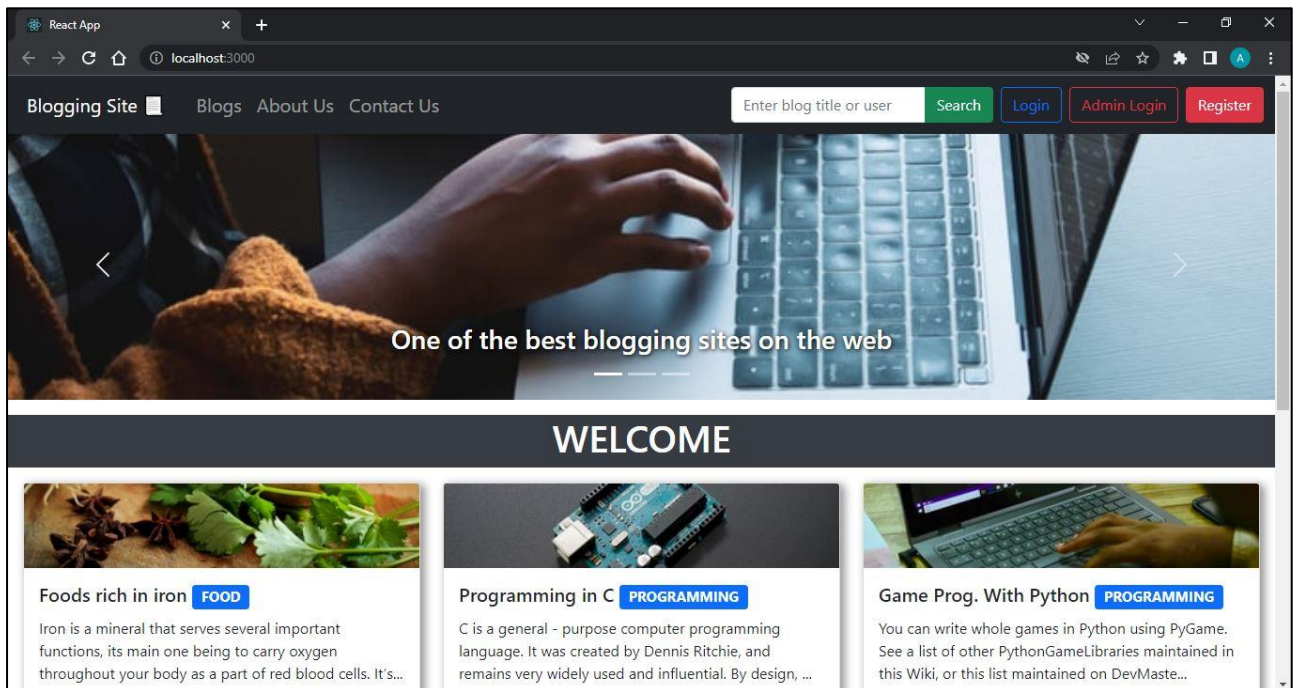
React App

localhost:3000

A

Blogging Site

Blogs About Us Contact Us

Enter blog title or user

Search

Login

Admin Login

Register

One of the best blogging sites on the web

WELCOME

Foods rich in iron FOOD

Iron is a mineral that serves several important functions, its main one being to carry oxygen throughout your body as a part of red blood cells. It's...

Programming in C PROGRAMMING

C is a general - purpose computer programming language. It was created by Dennis Ritchie, and remains very widely used and influential. By design, ...

Game Prog. With Python PROGRAMMING

You can write whole games in Python using PyGame. See a list of other PythonGameLibraries maintained in this Wiki, or this list maintained on DevMaste...